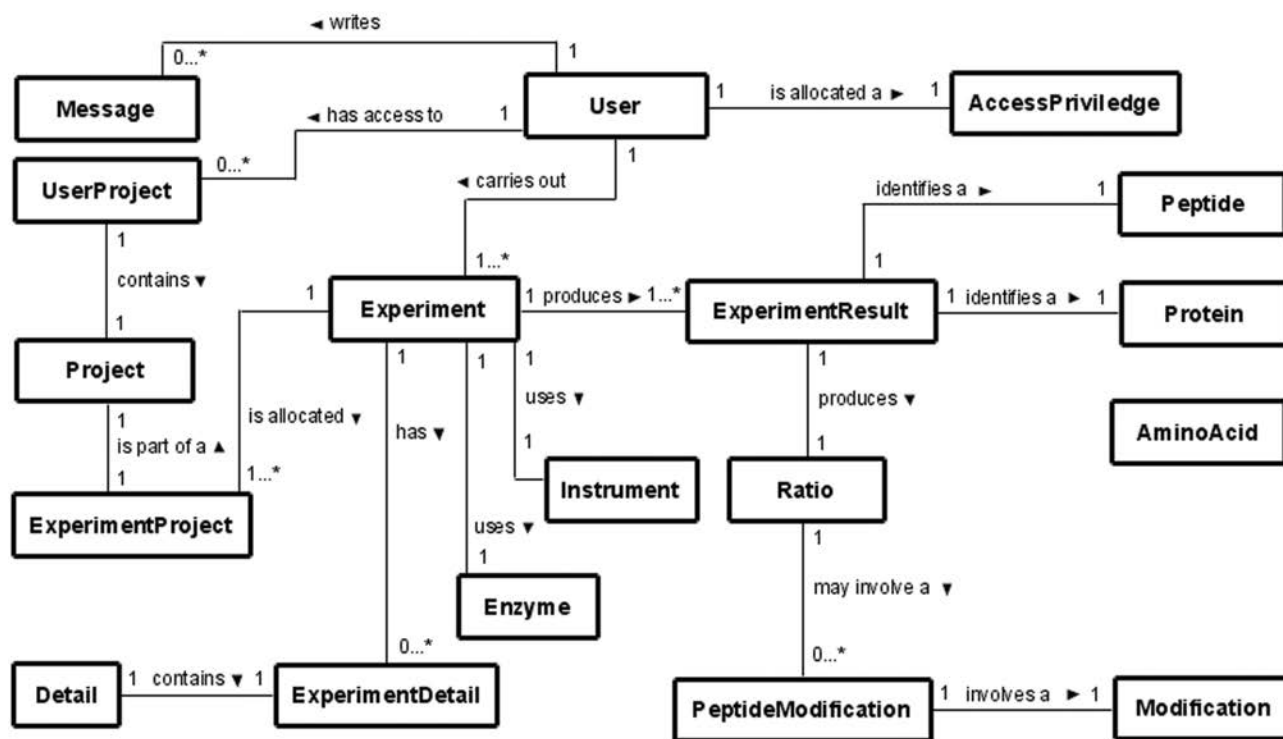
◄ writes
0...*
1
Message
◄ has access to
1
User
1
is allocated a ►
1
AccessPriviledge
0...*
UserProject
1
◄ carries out
identifies a ►
1
Peptide
1
contains ▼
1...*
1
1
Experiment
1 produces ► 1...*
ExperimentResult
1 identifies a ► 1
Protein
1
Project
1
1
1
1
uses ▼
produces ▼
1
is part of a ▲
is allocated ▼
has ▼
AminoAcid
1
1...*
1
1
ExperimentProject
Instrument
Ratio
uses ▼
1
1
may involve a ▼
Enzyme
0...*
0...*
Detail
1 contains ▼ 1
ExperimentDetail
PeptideModification
1 involves a ► 1
Modification